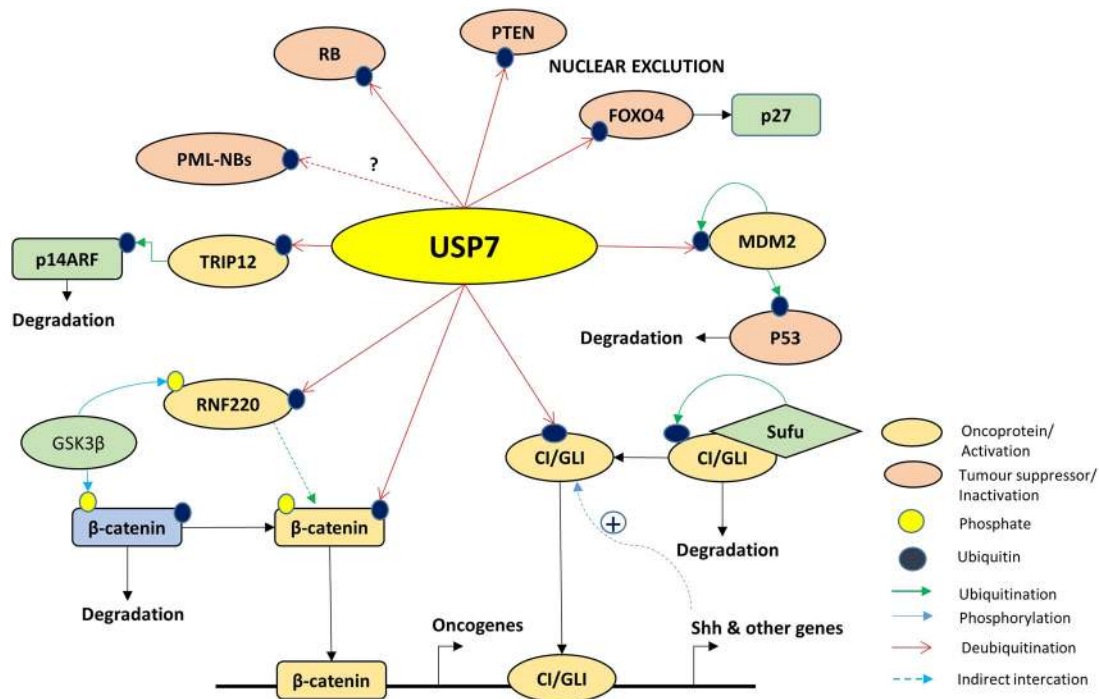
RB

PTEN

NUCLEAR EXCLUTION

FOXO4

p27

PML-NBs

?

USP7

p14ARF

TRIP12

MDM2

Degradation

Degradation

P53

RNF220

GSK3β

Sufu

CI/GLI

CI/GLI

Oncoprotein/ Activation

Tumour suppressor/ Inactivation

Phosphate

β-catenin

β-catenin

+

Degradation

Ubiquitin

Degradation

Ubiquitination

Phosphorylation

Oncogenes

Shh & other genes

Deubiquitination

β-catenin

CI/GLI

Indirect intercation